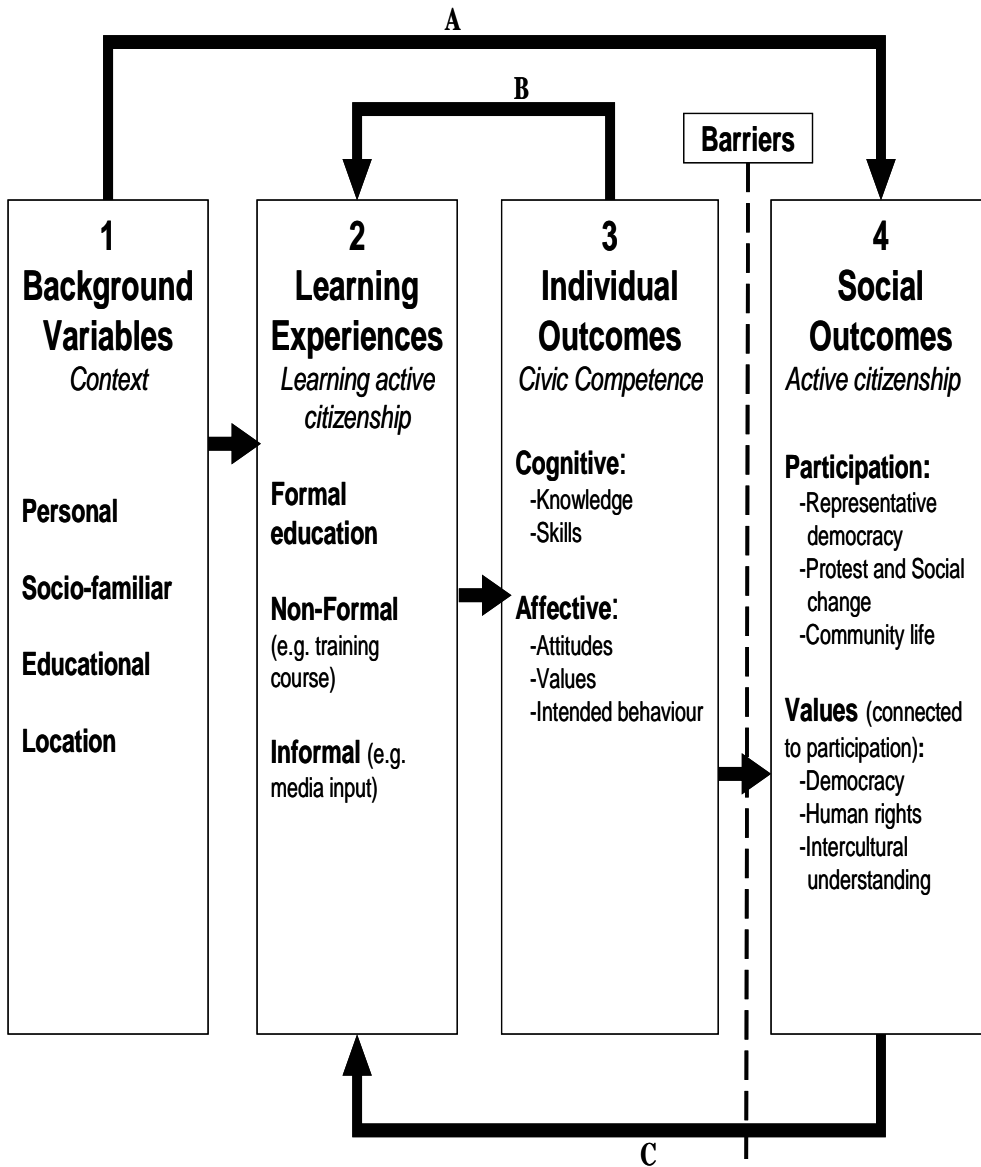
A

B

Barriers

1
Background Variables
Context

Personal

Socio-familiar

Educational

Location

2
Learning Experiences
Learning active citizenship

Formal education

Non-Formal (e.g. training course)

Informal (e.g. media input)

3
Individual Outcomes
Civic Competence

Cognitive:
-Knowledge
-Skills

Affective:
-Attitudes
-Values
-Intended behaviour

4
Social Outcomes
Active citizenship

Participation:
-Representative democracy
-Protest and Social change
-Community life

Values (connected to participation):
-Democracy
-Human rights
-Intercultural understanding

C